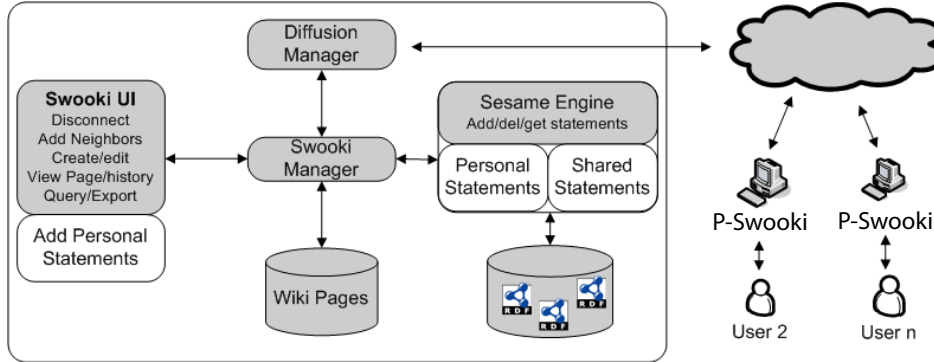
Diffusion Manager

Swooki UI
Disconnect
Add Neighbors
Create/edit
View Page/history
Query/Export

Add Personal Statements

Swooki Manager

Sesame Engine
Add/del/get statements

Personal Statements

Shared Statements

Wiki Pages

RDF RDF RDF

P-Swooki

P-Swooki

User 2

User n